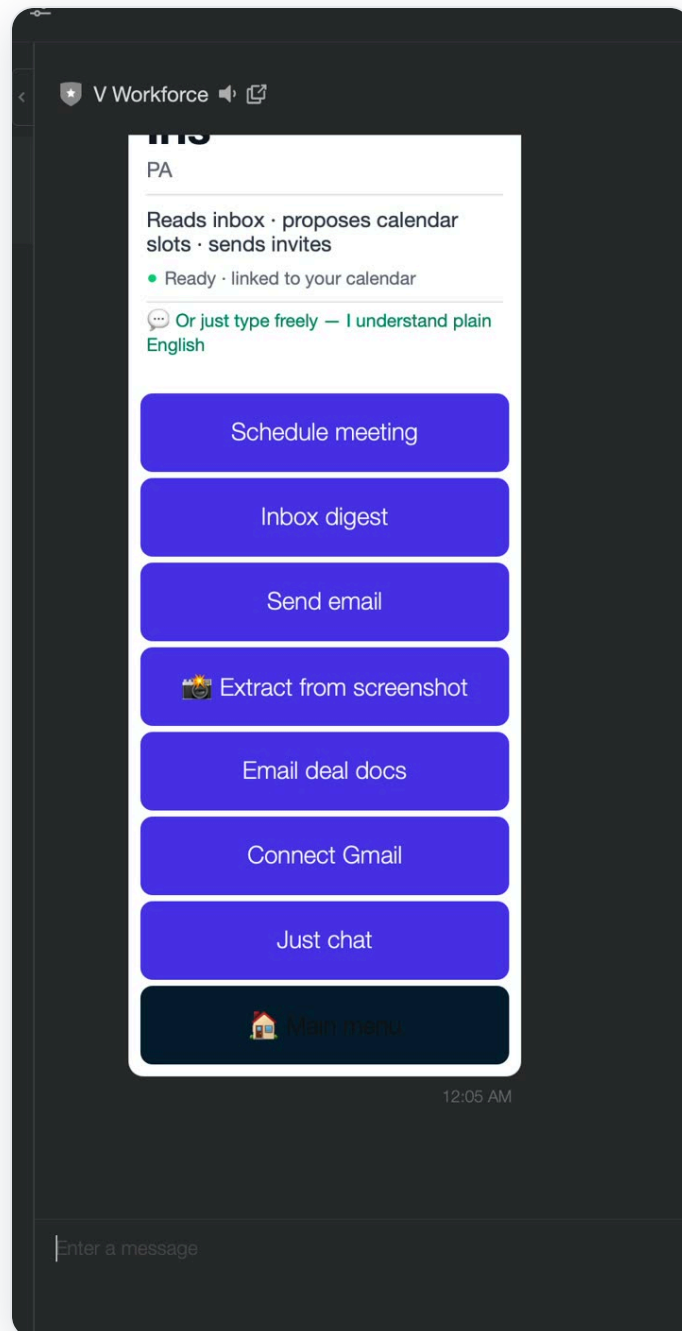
V Workforce

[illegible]
PA

Reads inbox · proposes calendar slots · sends invites

● Ready · linked to your calendar

💬 Or just type freely — I understand plain English

Schedule meeting

Inbox digest

Send email

📸 Extract from screenshot

Email deal docs

Connect Gmail

Just chat

🏠 Main menu

12:05 AM

Enter a message